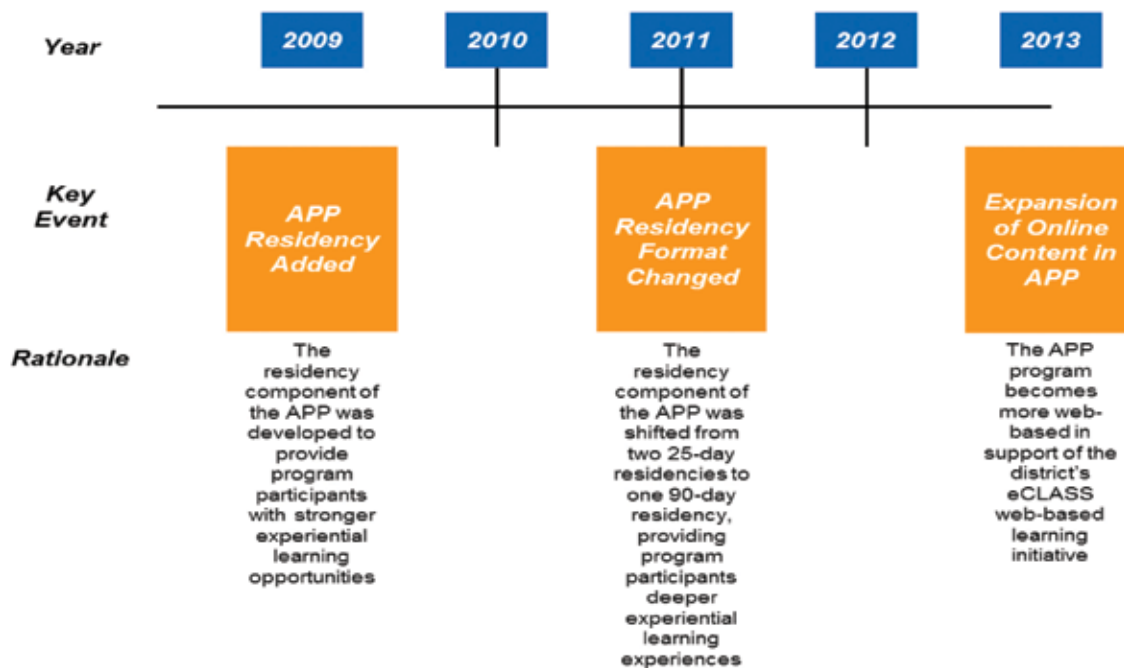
Year

2009

2010

2011

2012

2013

Key Event

APP Residency Added

APP Residency Format Changed

Expansion of Online Content in APP

Rationale

The residency component of the APP was developed to provide program participants with stronger experiential learning opportunities

The residency component of the APP was shifted from two 25-day residencies to one 90-day residency, providing program participants deeper experiential learning experiences

The APP program becomes more web-based in support of the district's eCLASS web-based learning initiative